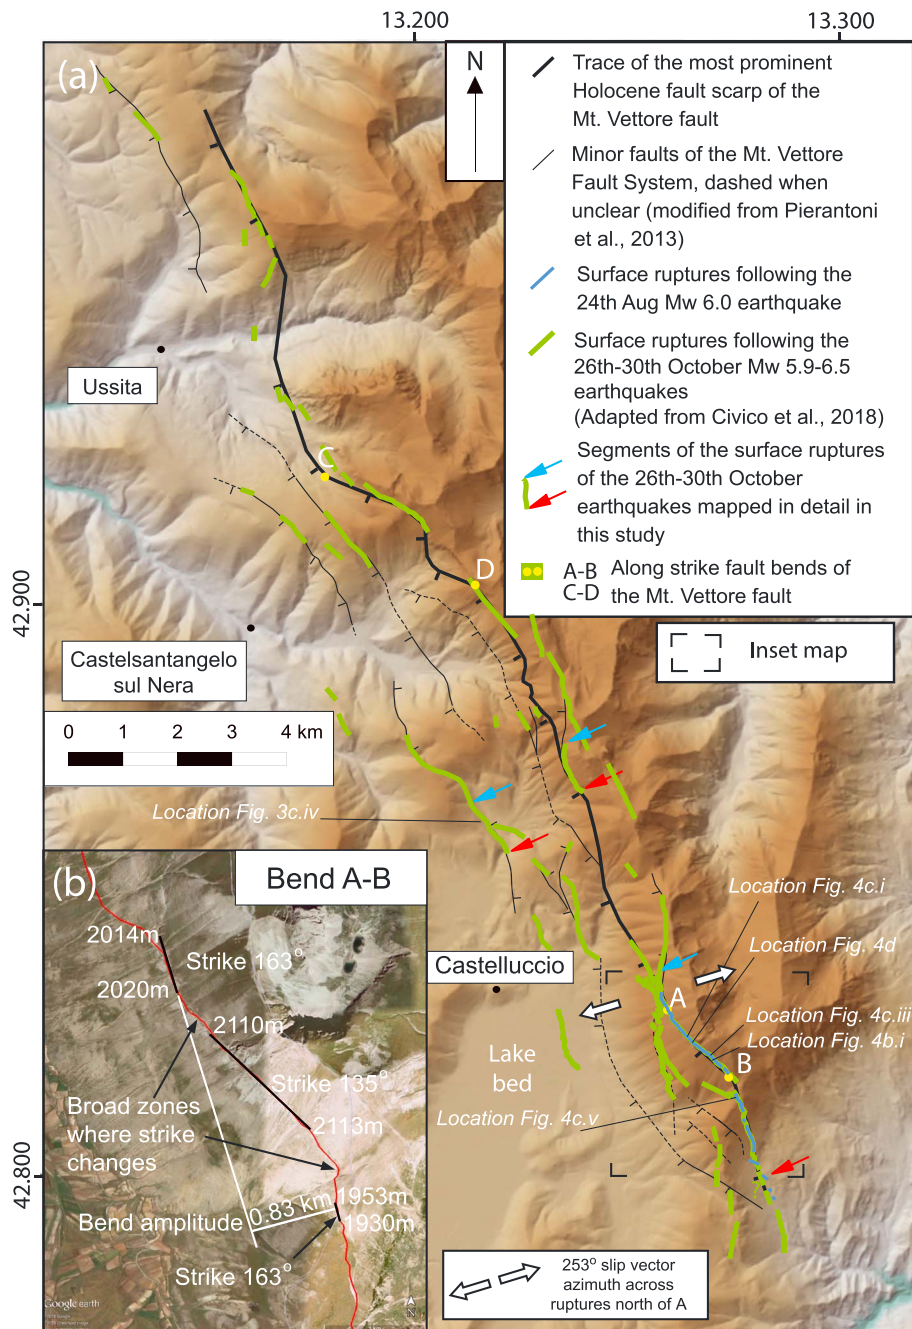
13.200
13.300

(a)

N

Trace of the most prominent Holocene fault scarp of the Mt. Vettore fault

Minor faults of the Mt. Vettore Fault System, dashed when unclear (modified from Pierantoni et al., 2013)

Surface ruptures following the 24th Aug Mw 6.0 earthquake

Surface ruptures following the 26th-30th October Mw 5.9-6.5 earthquakes (Adapted from Civico et al., 2018)

Segments of the surface ruptures of the 26th-30th October earthquakes mapped in detail in this study

A-B C-D Along strike fault bends of the Mt. Vettore fault

Inset map

Ussita

C

D

42.900

Castelsantangelo sul Nera

0 1 2 3 4 km

Location Fig. 3c.iv

(b)

Bend A-B

2014m

Strike 163°

2020m

2110m

Strike 135°

Broad zones where strike changes

2113m

Bend amplitude

0.83 km

1953m

1930m

Strike 163°

Google earth

Castelluccio

Location Fig. 4c.i

Location Fig. 4d

A

Location Fig. 4c.iii

Location Fig. 4b.i

B

Lake bed

Location Fig. 4c.v

42.800

253° slip vector azimuth across ruptures north of A